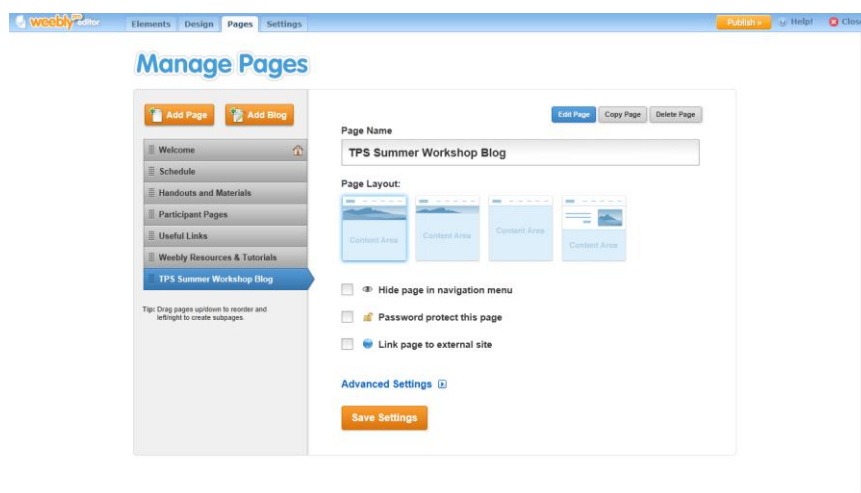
weebly editor

Elements Design Pages Settings

Publish » Help! Clos

Manage Pages

Add Page Add Blog

Welcome
Schedule
Handouts and Materials
Participant Pages
Useful Links
Weebly Resources & Tutorials
TPS Summer Workshop Blog

Tip: Drag pages up/down to reorder and left/right to create subpages.

Edit Page Copy Page Delete Page

Page Name

TPS Summer Workshop Blog

Page Layout:

Content Area
Content Area
Content Area
Content Area

Hide page in navigation menu

Password protect this page

Link page to external site

Advanced Settings

Save Settings